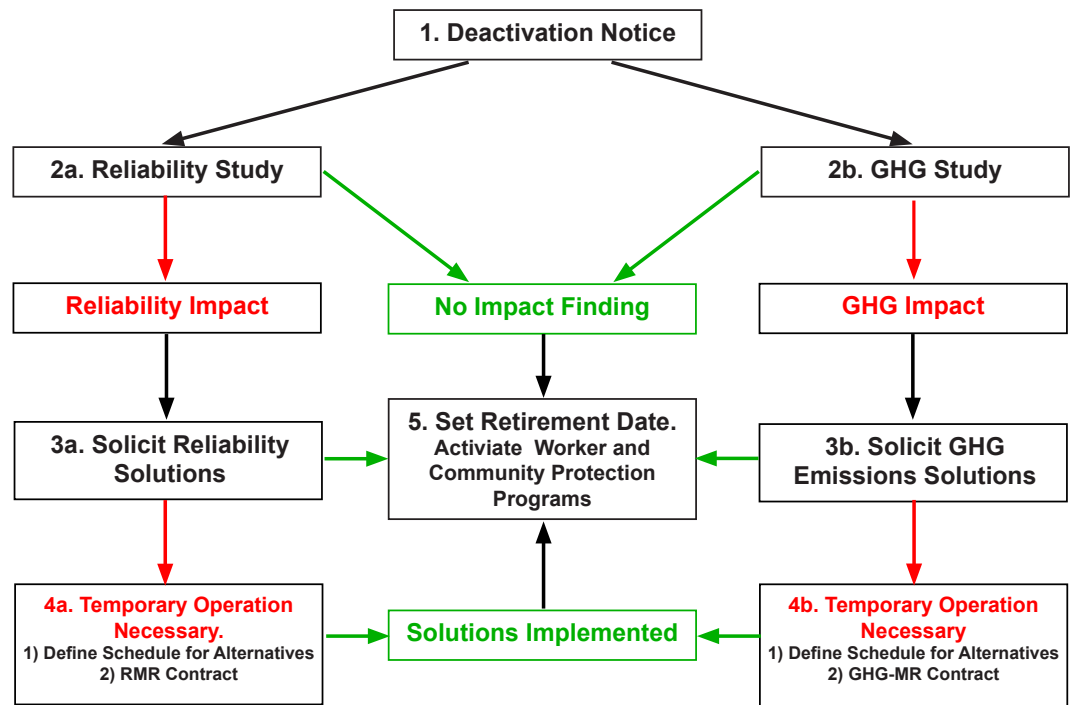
1. Deactivation Notice

2a. Reliability Study

2b. GHG Study

Reliability Impact

No Impact Finding

GHG Impact

3a. Solicit Reliability Solutions

5. Set Retirement Date. Activiate Worker and Community Protection Programs

3b. Solicit GHG Emissions Solutions

4a. Temporary Operation Necessary.
1) Define Schedule for Alternatives
2) RMR Contract

Solutions Implemented

4b. Temporary Operation Necessary
1) Define Schedule for Alternatives
2) GHG-MR Contract